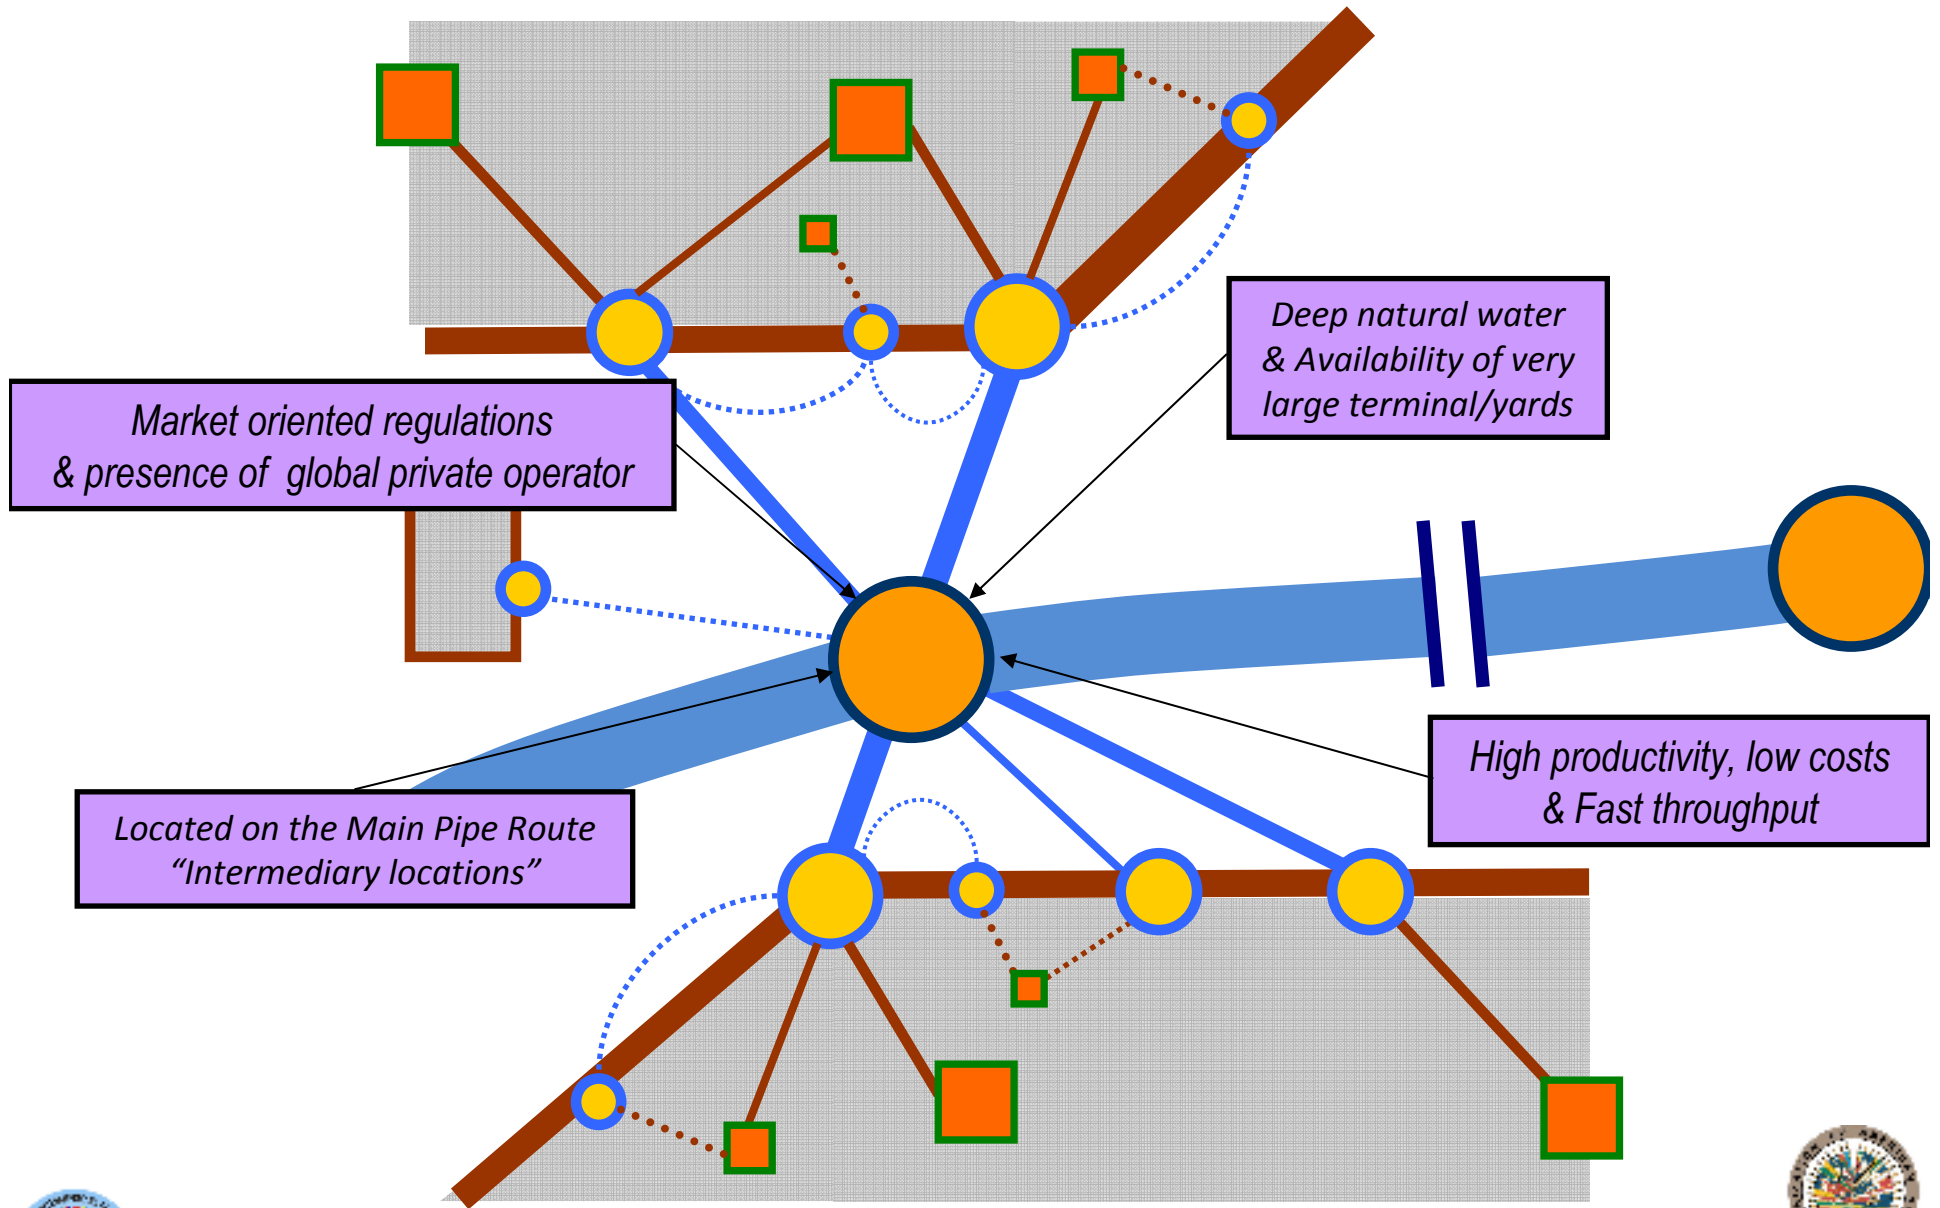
Market oriented regulations & presence of global private operator

Deep natural water & Availability of very large terminal/yards

High productivity, low costs & Fast throughput

Located on the Main Pipe Route "Intermediary locations"